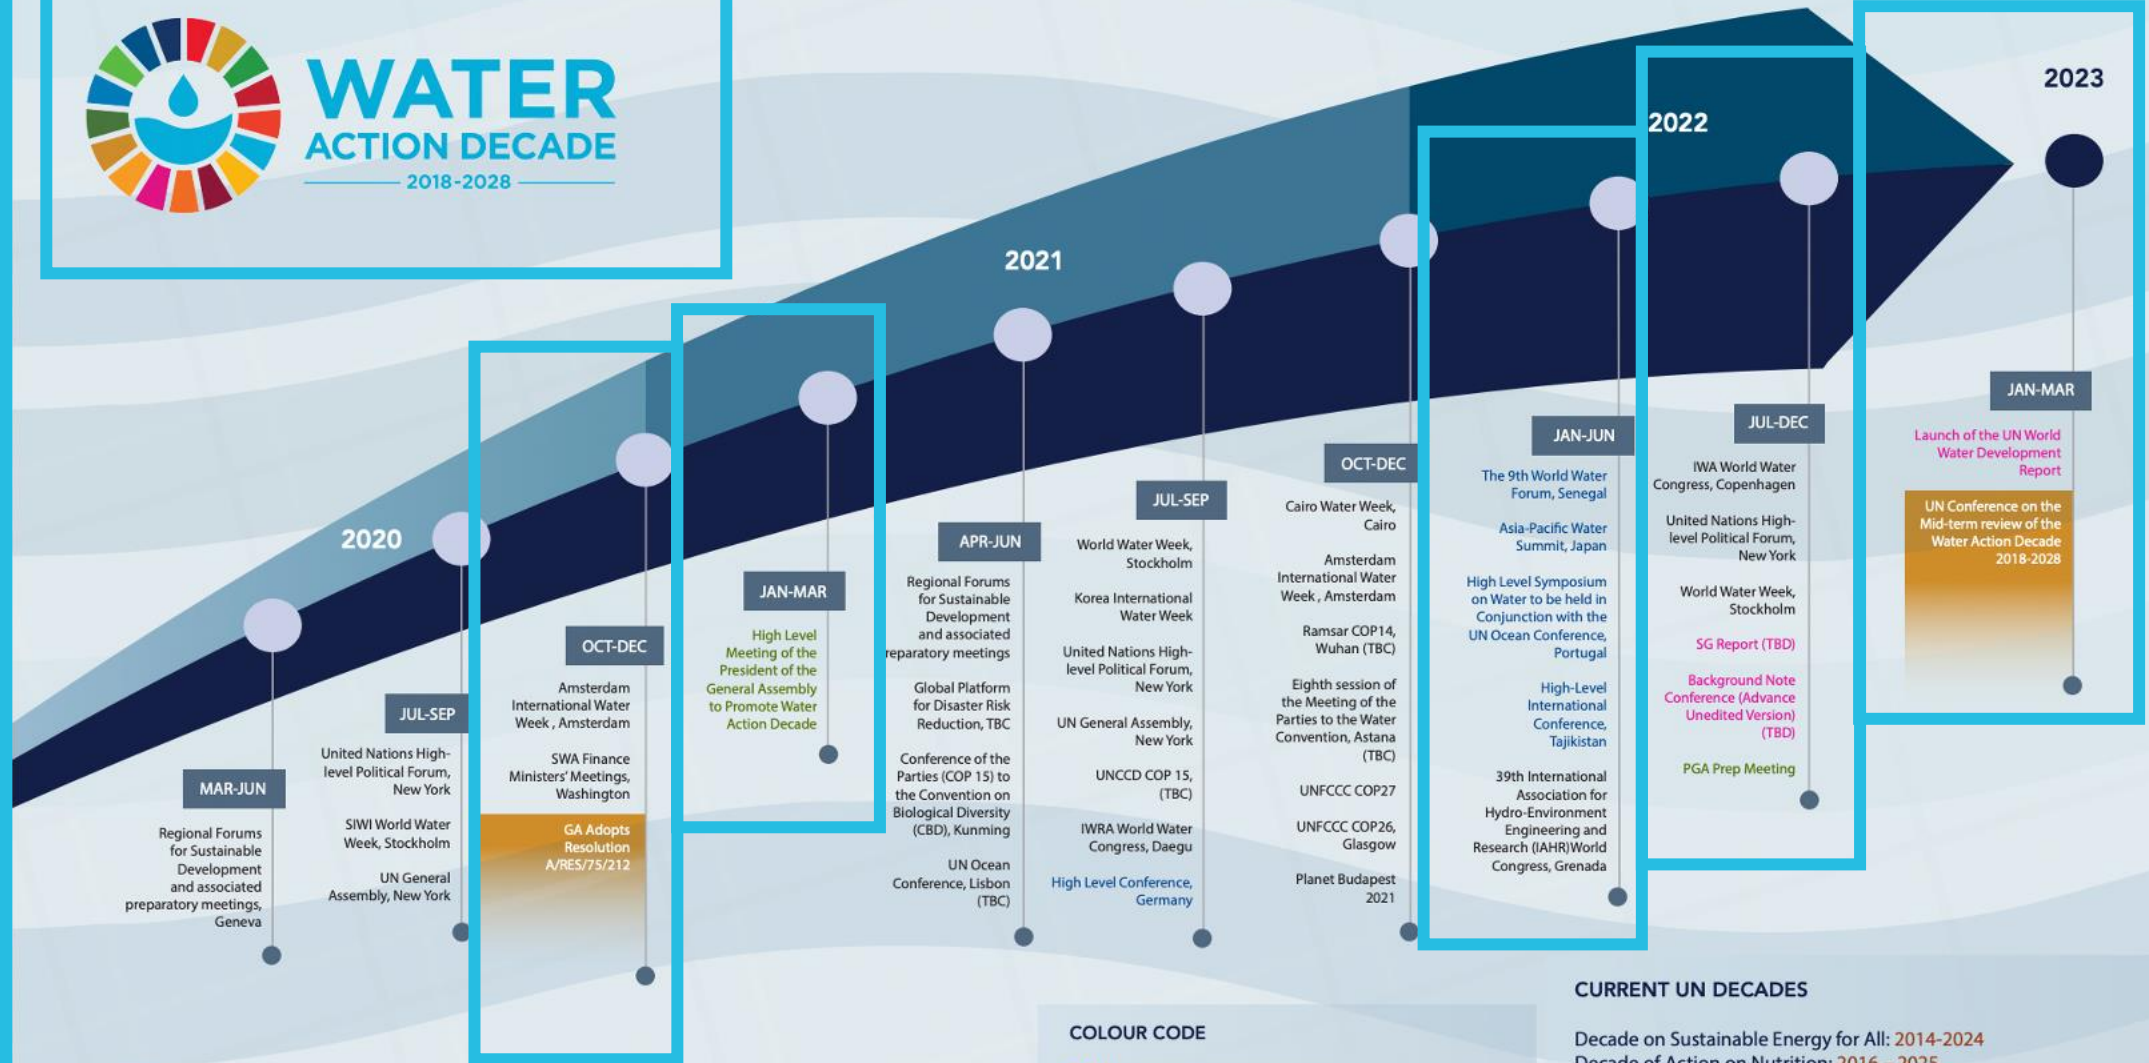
WATER ACTION DECADE 2018-2028

2020

MAR-JUN

Regional Forums for Sustainable Development and associated preparatory meetings, Geneva

JUL-SEP

United Nations High-level Political Forum, New York

SIWI World Water Week, Stockholm

UN General Assembly, New York

OCT-DEC

Amsterdam International Water Week, Amsterdam

SWA Finance Ministers' Meetings, Washington

GA Adopts Resolution A/RES/75/212

JAN-MAR

High Level Meeting of the President of the General Assembly to Promote Water Action Decade

2021

APR-JUN

Regional Forums for Sustainable Development and associated preparatory meetings

Global Platform for Disaster Risk Reduction, TBC

Conference of the Parties (COP 15) to the Convention on Biological Diversity (CBD), Kunming

UN Ocean Conference, Lisbon (TBC)

JUL-SEP

World Water Week, Stockholm

Korea International Water Week

United Nations High-level Political Forum, New York

UN General Assembly, New York

UNCCD COP 15, (TBC)

IWRA World Water Congress, Daegu

High Level Conference, Germany

OCT-DEC

Cairo Water Week, Cairo

Amsterdam International Water Week, Amsterdam

Ramsar COP14, Wuhan (TBC)

Eighth session of the Meeting of the Parties to the Water Convention, Astana (TBC)

UNFCCC COP27

UNFCCC COP26, Glasgow

Planet Budapest 2021

JAN-JUN

The 9th World Water Forum, Senegal

Asia-Pacific Water Summit, Japan

High Level Symposium on Water to be held in Conjunction with the UN Ocean Conference, Portugal

High-Level International Conference, Tajikistan

39th International Association for Hydro-Environment Engineering and Research (IAHR)World Congress, Grenada

2022

JUL-DEC

IWA World Water Congress, Copenhagen

United Nations High-level Political Forum, New York

World Water Week, Stockholm

SG Report (TBD)

Background Note Conference (Advance Unedited Version) (TBD)

PGA Prep Meeting

2023

JAN-MAR

Launch of the UN World Water Development Report

UN Conference on the Mid-term review of the Water Action Decade 2018-2028

COLOUR CODE

CURRENT UN DECADES

Decade on Sustainable Energy for All: 2014-2024

Decade of Action on Nutrition: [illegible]